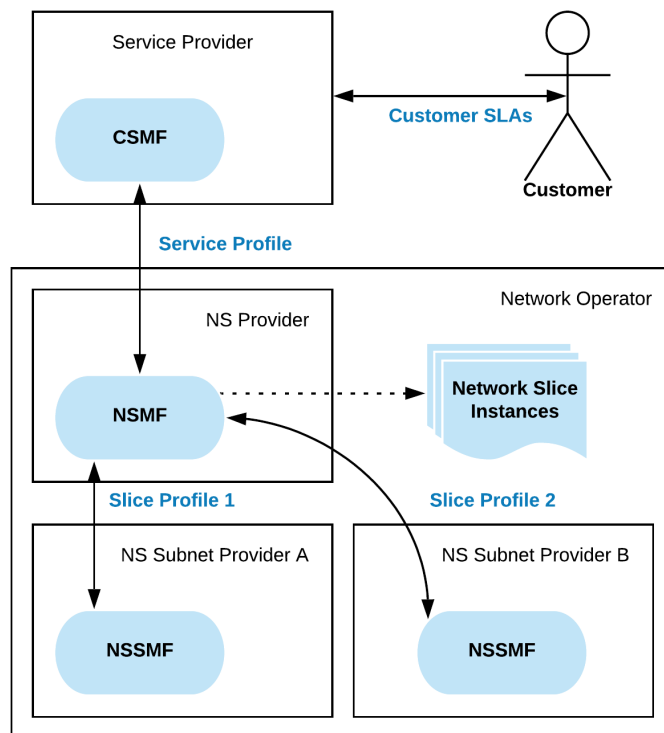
Service Provider

CSMF

Customer SLAs

Customer

Service Profile

Network Operator

NS Provider

NSMF

Network Slice Instances

Slice Profile 1

Slice Profile 2

NS Subnet Provider A

NSSMF

NS Subnet Provider B

NSSMF